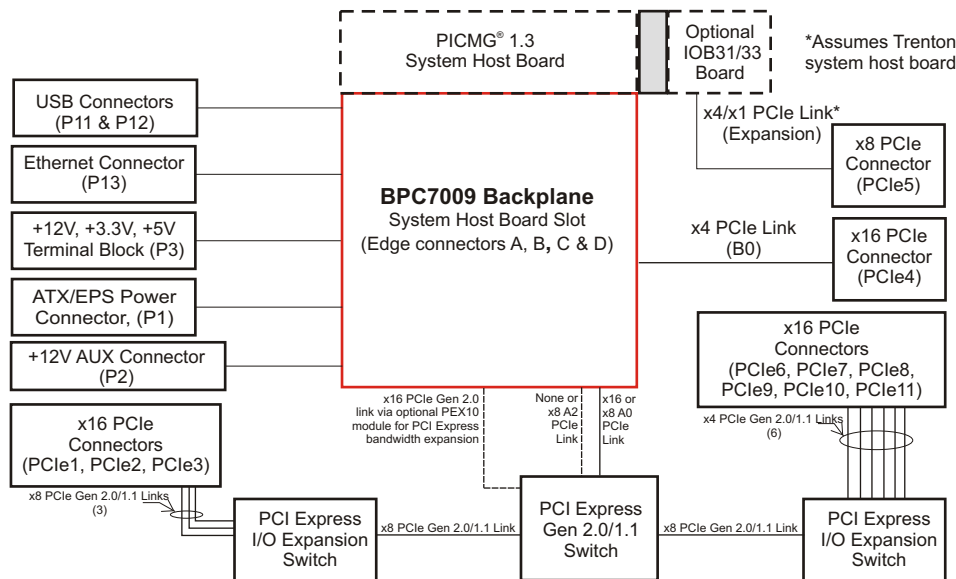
PICMG® 1.3
System Host Board

Optional
IOB31/33
Board

*Assumes Trenton
system host board

USB Connectors
(P11 & P12)

Ethernet Connector
(P13)

+12V, +3.3V, +5V
Terminal Block (P3)

ATX/EPS Power
Connector, (P1)

+12V AUX Connector
(P2)

BPC7009 Backplane
System Host Board Slot
(Edge connectors A, B, C & D)

x4/x1 PCIe Link*
(Expansion)

x8 PCIe
Connector
(PCIe5)

x4 PCIe Link
(B0)

x16 PCIe
Connector
(PCIe4)

x16 PCIe
Connectors
(PCIe6, PCIe7, PCIe8,
PCIe9, PCIe10, PCIe11)

x4 PCIe Gen 2.0/1.1 Links
(6)

x16 PCIe
Connectors
(PCIe1, PCIe2, PCIe3)

x8 PCIe Gen 2.0/1.1 Links
(3)

x16 PCIe Gen 2.0
link via optional PEX10
module for PCI Express
bandwidth expansion

None or
x8 A2
PCIe
Link

x16 or
x8 A0
PCIe
Link

PCI Express
I/O Expansion
Switch

x8 PCIe Gen 2.0/1.1 Link

PCI Express
Gen 2.0/1.1
Switch

x8 PCIe Gen 2.0/1.1 Link

PCI Express
I/O Expansion
Switch